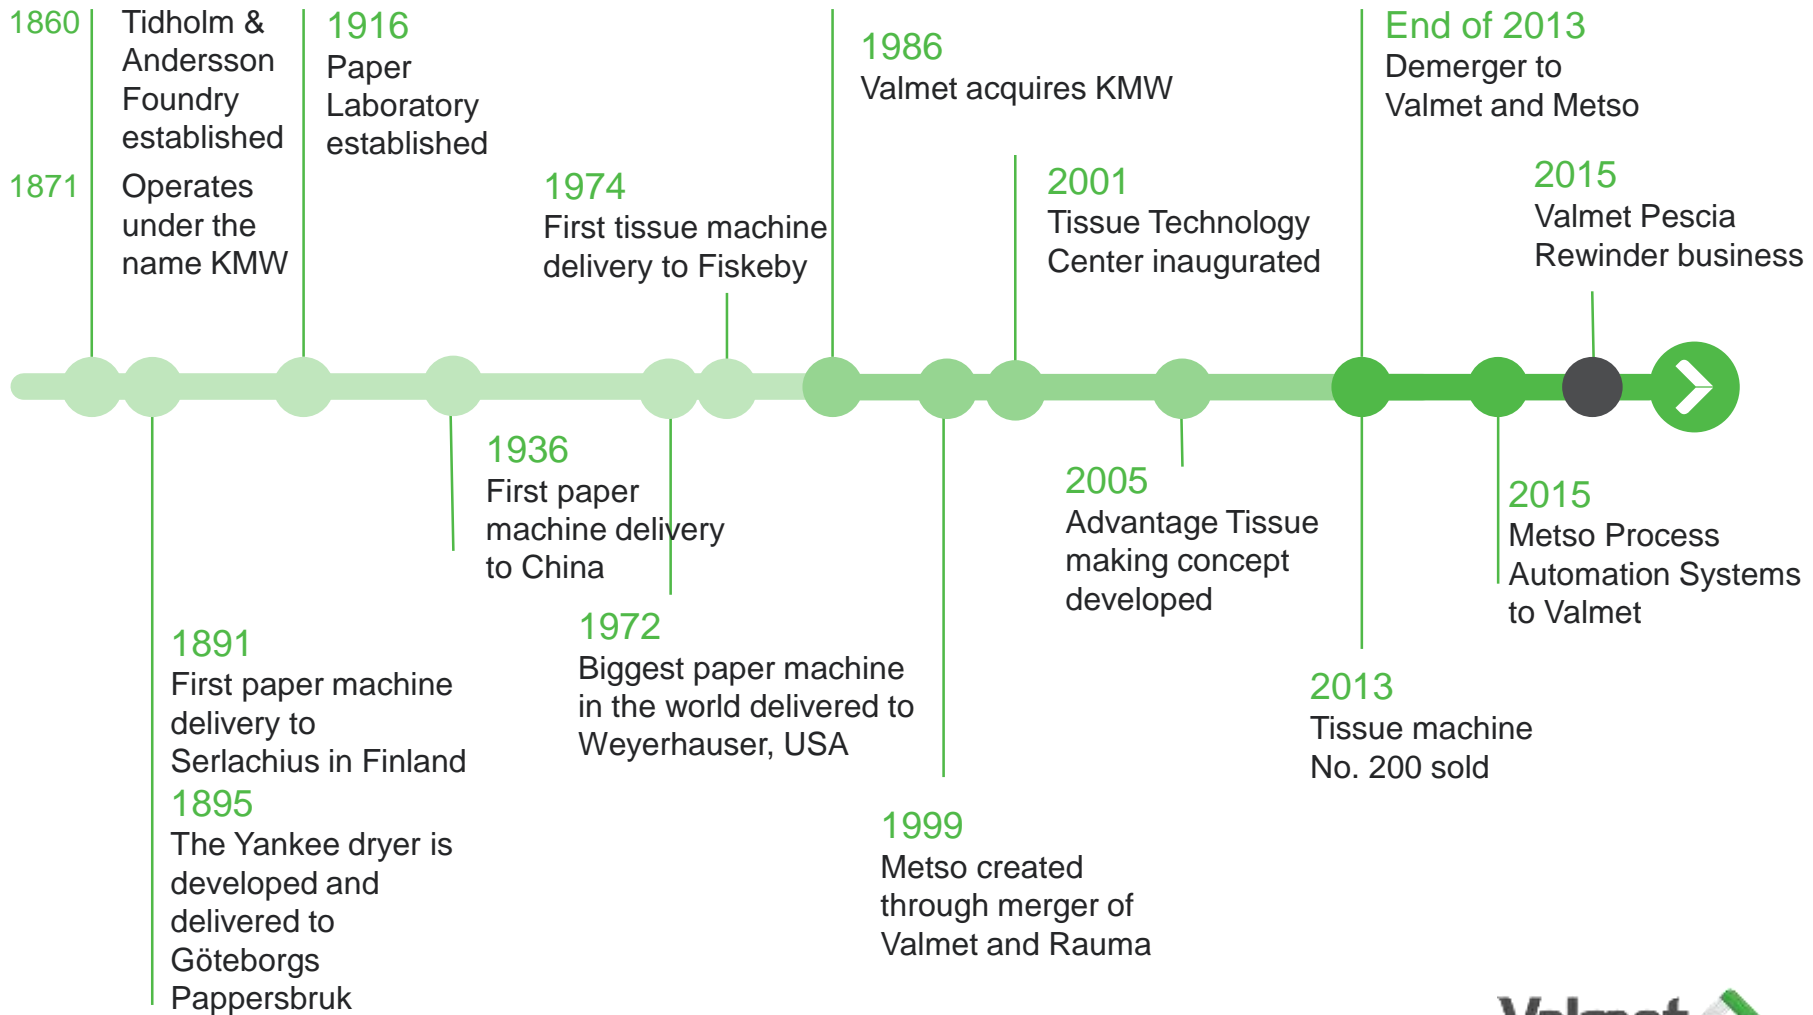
1860 Tidholm & Andersson Foundry established

1871 Operates under the name KMW

1916
Paper Laboratory established

1974
First tissue machine delivery to Fiskeby

1986
Valmet acquires KMW

2001
Tissue Technology Center inaugurated

End of 2013
Demerger to Valmet and Metso

2015
Valmet Pescia Rewinder business

1936
First paper machine delivery to China

2005
Advantage Tissue making concept developed

2015
Metso Process Automation Systems to Valmet

1891
First paper machine delivery to Serlachius in Finland

1895
The Yankee dryer is developed and delivered to Göteborgs Pappersbruk

1972
Biggest paper machine in the world delivered to Weyerhauser, USA

1999
Metso created through merger of Valmet and Rauma

2013
Tissue machine No. 200 sold

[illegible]